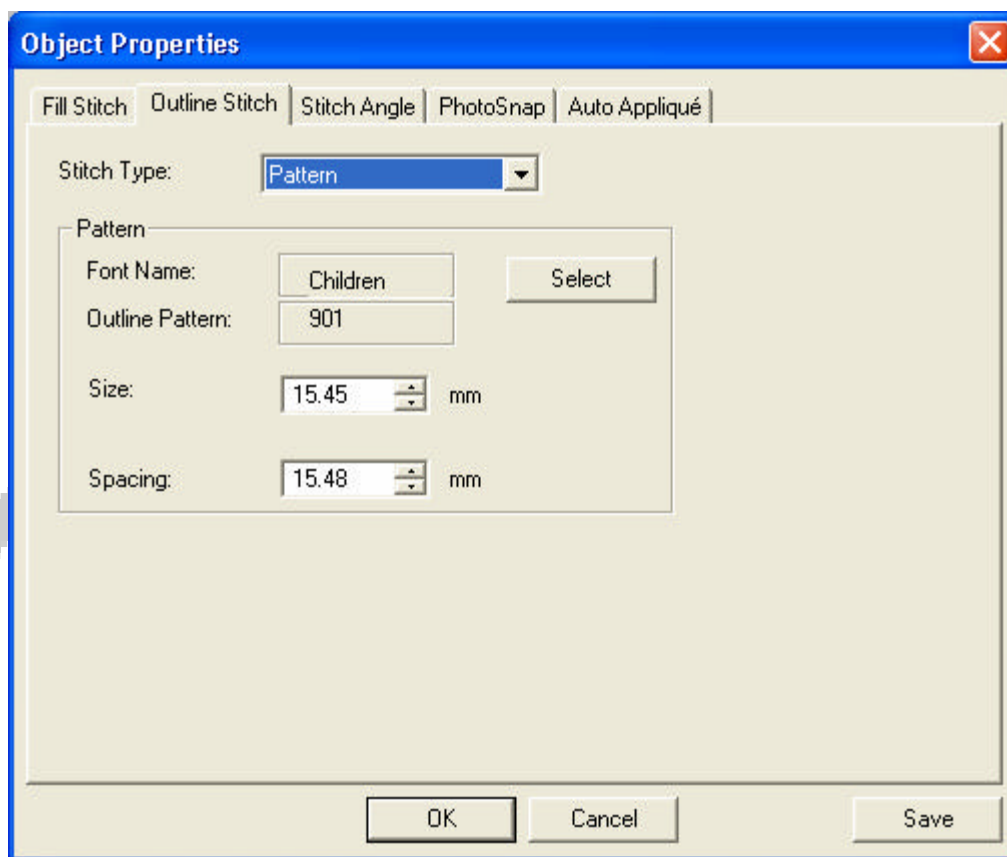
Object Properties

Fill Stitch | Outline Stitch | Stitch Angle | PhotoSnap | Auto Appliqué

Stitch Type: Pattern

Pattern

Font Name: Children

Select

Outline Pattern: 901

Size: 15.45 mm

Spacing: 15.48 mm

OK

Cancel

Save